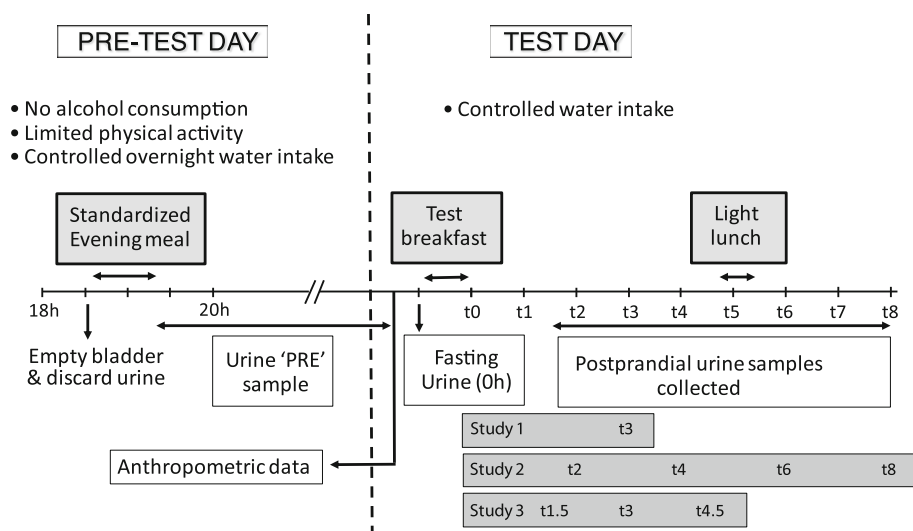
PRE-TEST DAY

TEST DAY

• No alcohol consumption
• Limited physical activity
• Controlled overnight water intake

• Controlled water intake

Standardized Evening meal

Test breakfast

Light lunch

18h

20h

t0

t1

t2

t3

t4

t5

t6

t7

t8

Empty bladder & discard urine

Urine 'PRE' sample

Fasting Urine (0h)

Postprandial urine samples collected

Study 1 t3

Study 2 t2 t4 t6 t8

Study 3 t1.5 t3 t4.5

Anthropometric data